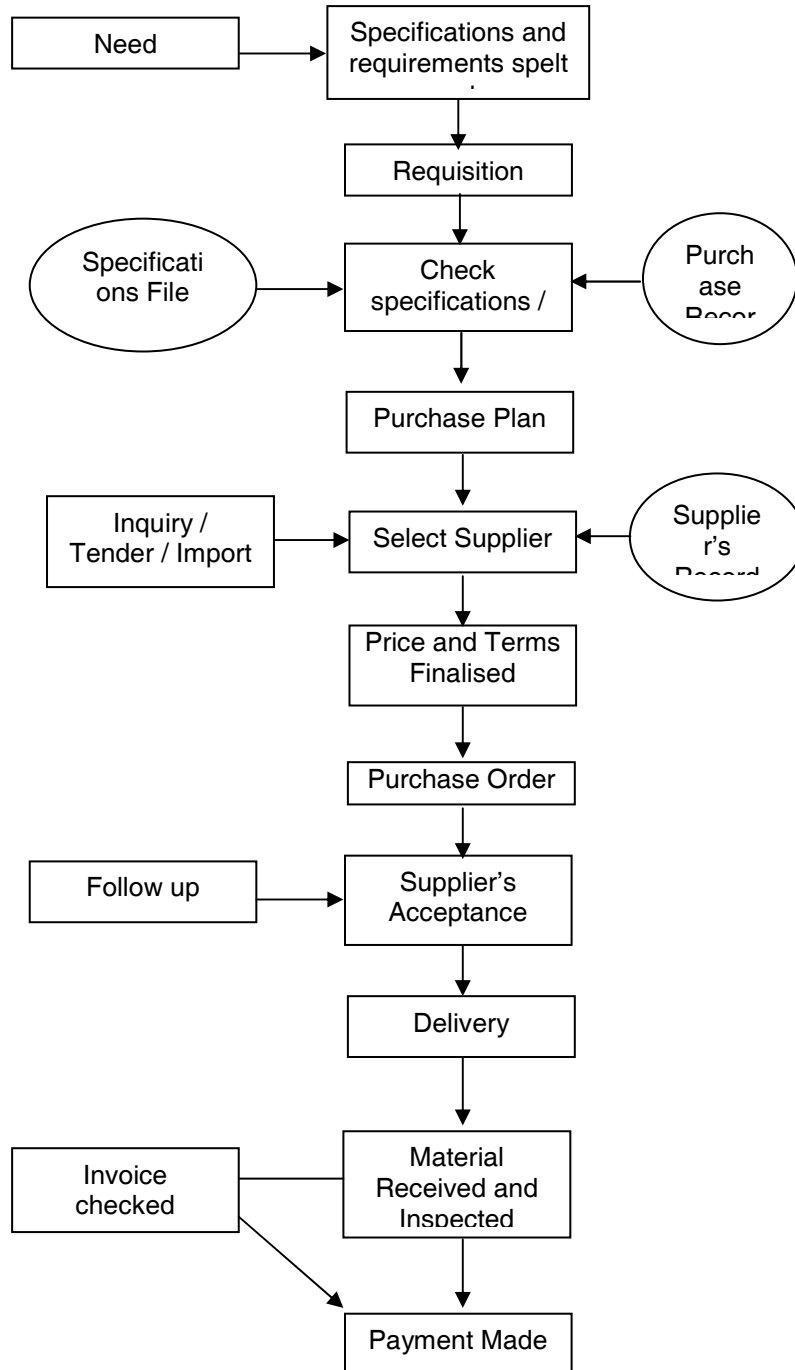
Need

Specifications and requirements spelt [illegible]

Requisition

Specificati ons File

Check specifications /

Purch ase Recor

Purchase Plan

Inquiry / Tender / Import

Select Supplier

Supplie r's Record

Price and Terms Finalised

Purchase Order

Follow up

Supplier's Acceptance

Delivery

Invoice checked

Material Received and Inspected

Payment Made